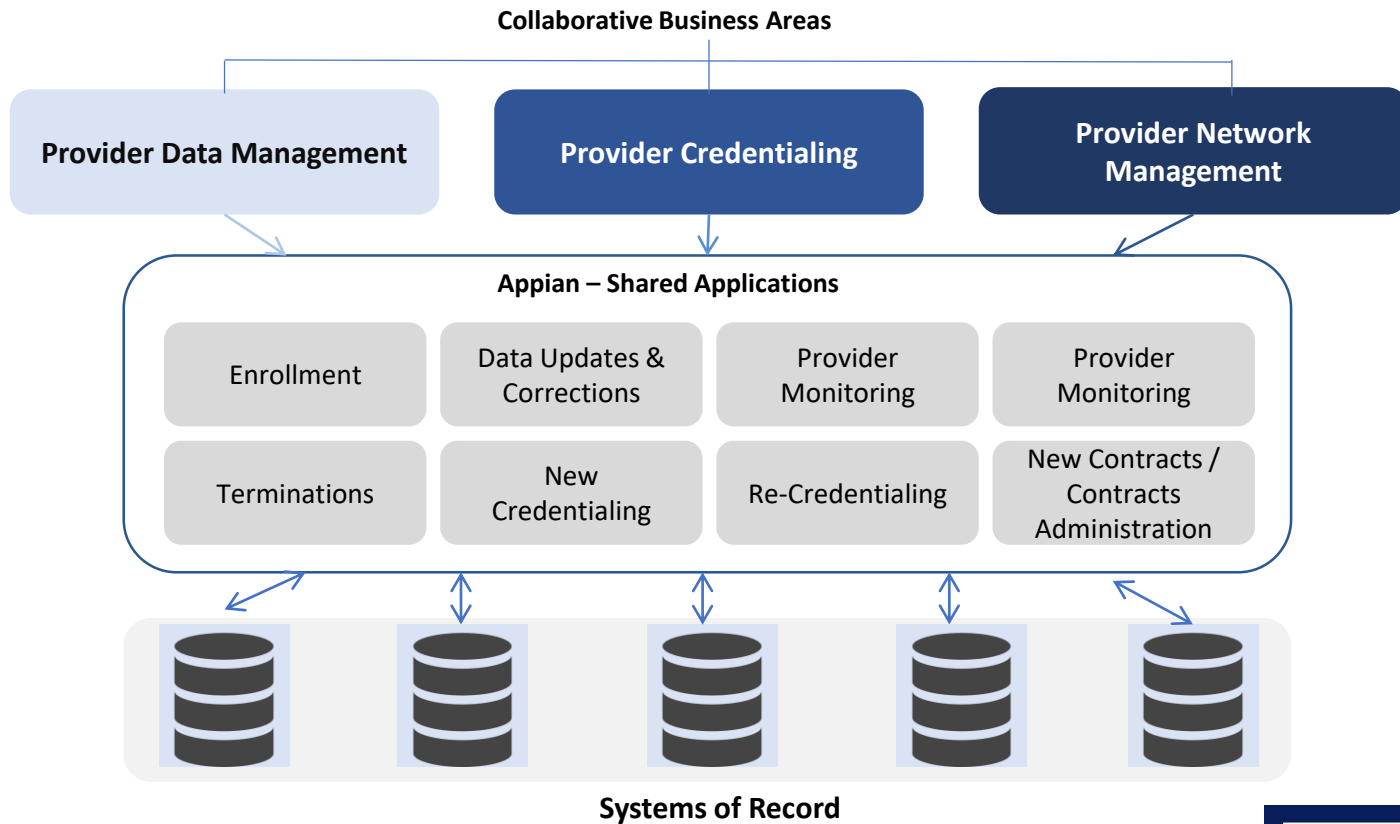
Collaborative Business Areas

Provider Data Management

Provider Credentialing

Provider Network Management

Appian – Shared Applications

Enrollment

Data Updates & Corrections

Provider Monitoring

Provider Monitoring

Terminations

New Credentialing

Re-Credentialing

New Contracts / Contracts Administration

Systems of Record